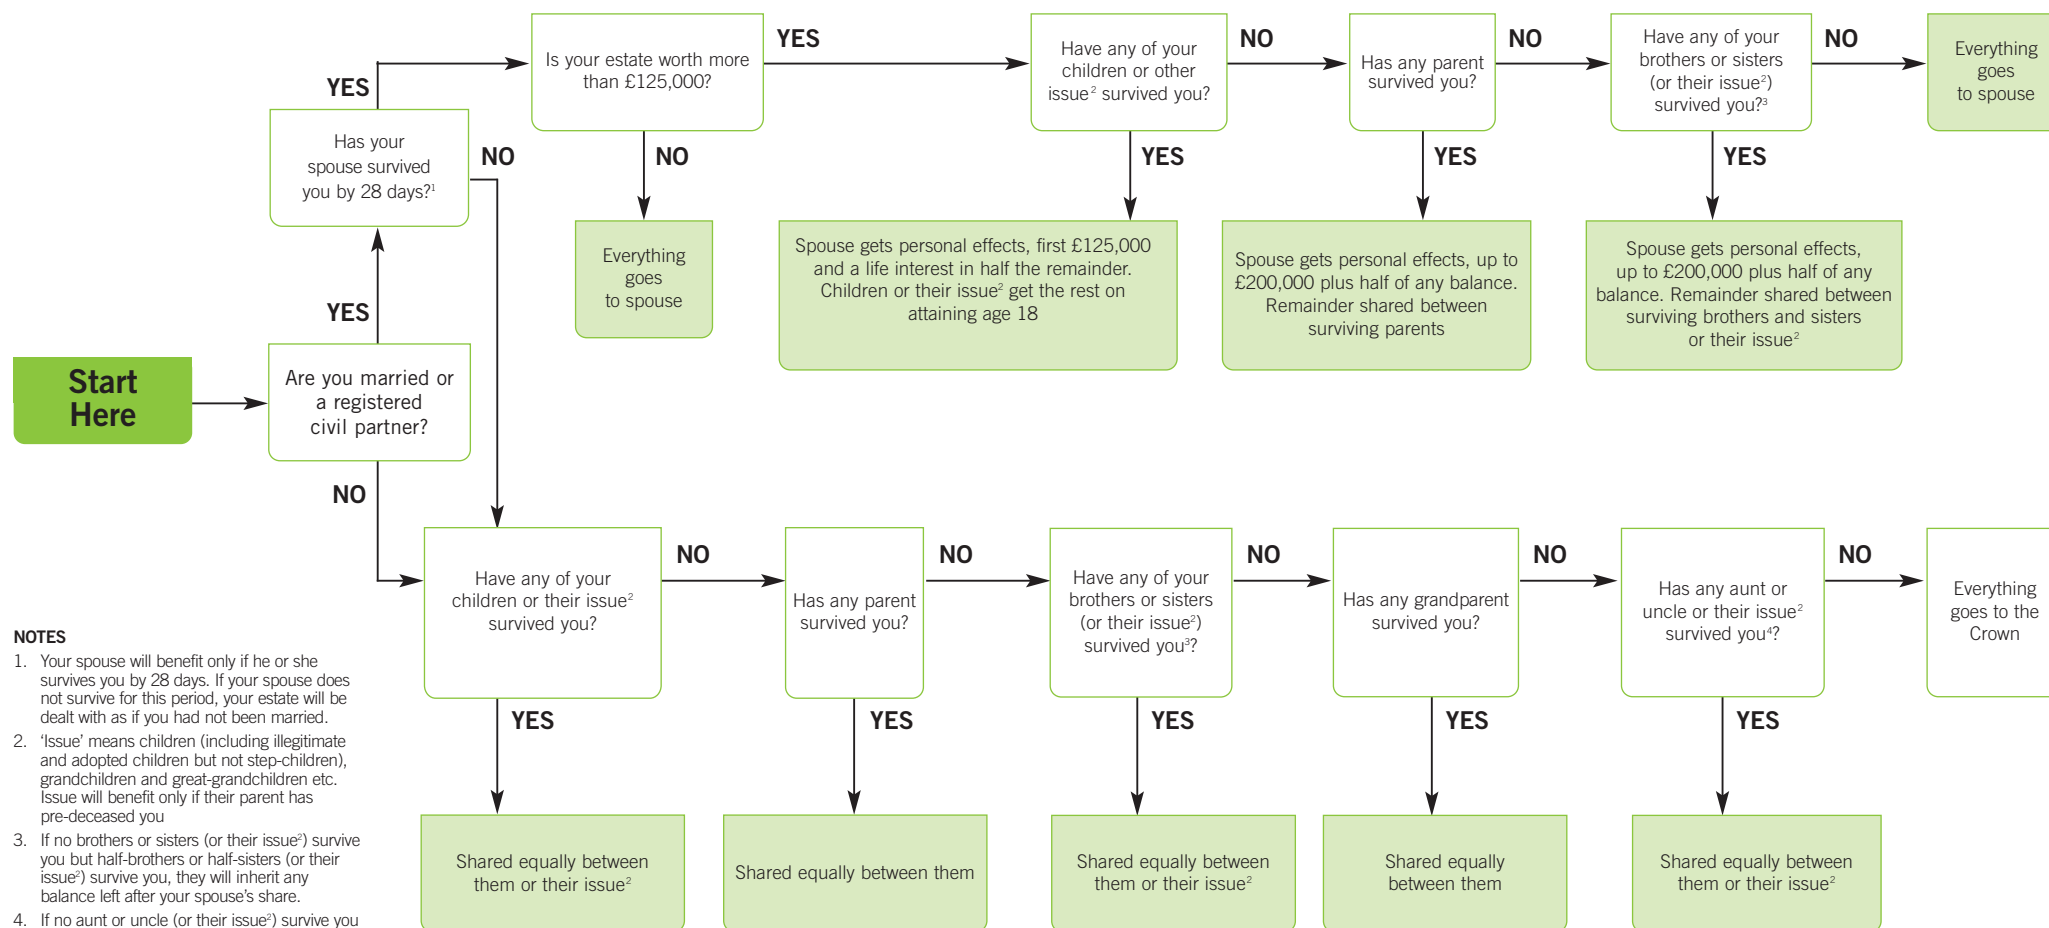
Start Here

Are you married or a registered civil partner?

YES

Has your spouse survived you by 28 days?$^1$

YES

Is your estate worth more than £125,000?

NO

Everything goes to spouse

YES

Have any of your children or other issue$^2$ survived you?

YES

Spouse gets personal effects, first £125,000 and a life interest in half the remainder. Children or their issue$^2$ get the rest on attaining age 18

NO

Has any parent survived you?

YES

Spouse gets personal effects, up to £200,000 plus half of any balance. Remainder shared between surviving parents

NO

Have any of your brothers or sisters (or their issue$^2$) survived you?$^3$

YES

Spouse gets personal effects, up to £200,000 plus half of any balance. Remainder shared between surviving brothers and sisters or their issue$^2$

NO

Everything goes to spouse

NO

NO

Have any of your children or their issue$^2$ survived you?

YES

Shared equally between them or their issue$^2$

NO

Has any parent survived you?

YES

Shared equally between them

NO

Have any of your brothers or sisters (or their issue$^2$) survived you$^3$?

YES

Shared equally between them or their issue$^2$

NO

Has any grandparent survived you?

YES

Shared equally between them

NO

Has any aunt or uncle or their issue$^2$ survived you$^4$?

YES

Shared equally between them or their issue$^2$

NO

Everything goes to the Crown

NOTES
1. Your spouse will benefit only if he or she survives you by 28 days. If your spouse does not survive for this period, your estate will be dealt with as if you had not been married.
2. 'Issue' means children (including illegitimate and adopted children but not step-children), grandchildren and great-grandchildren etc. Issue will benefit only if their parent has pre-deceased you
3. If no brothers or sisters (or their issue$^2$) survive you but half-brothers or half-sisters (or their issue$^2$) survive you, they will inherit any balance left after your spouse's share.
4. If no aunt or uncle (or their issue$^2$) survive you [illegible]